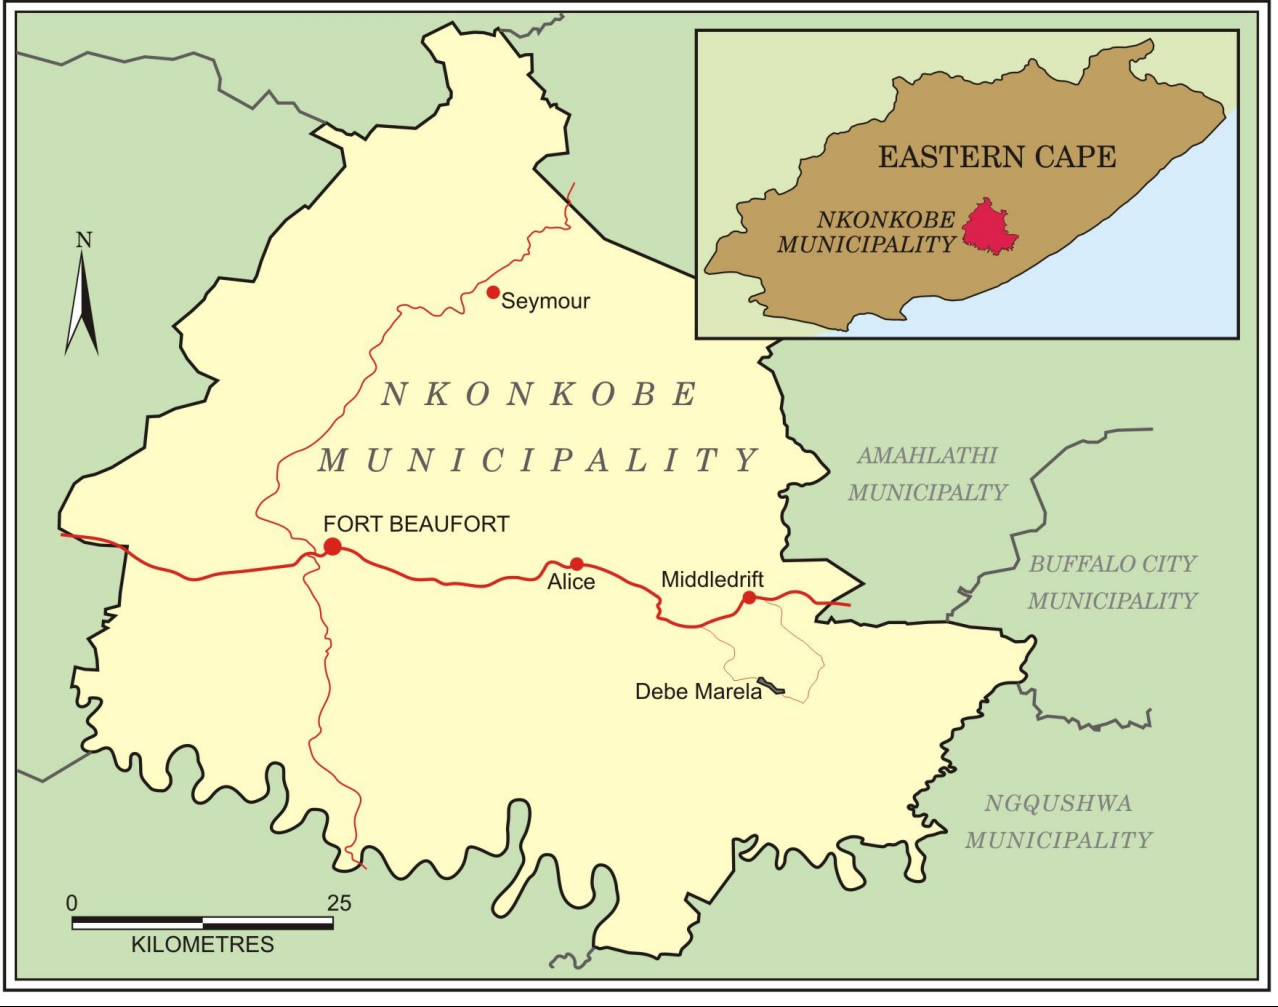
EASTERN CAPE

NKONKOBE MUNICIPALITY

N

Seymour

N K O N K O B E
M U N I C I P A L I T Y

AMAHLATHI MUNICIPALTY

FORT BEAUFORT

Alice

Middledrift

BUFFALO CITY MUNICIPALITY

Debe Marela

NGQUSHWA MUNICIPALITY

0
25
KILOMETRES